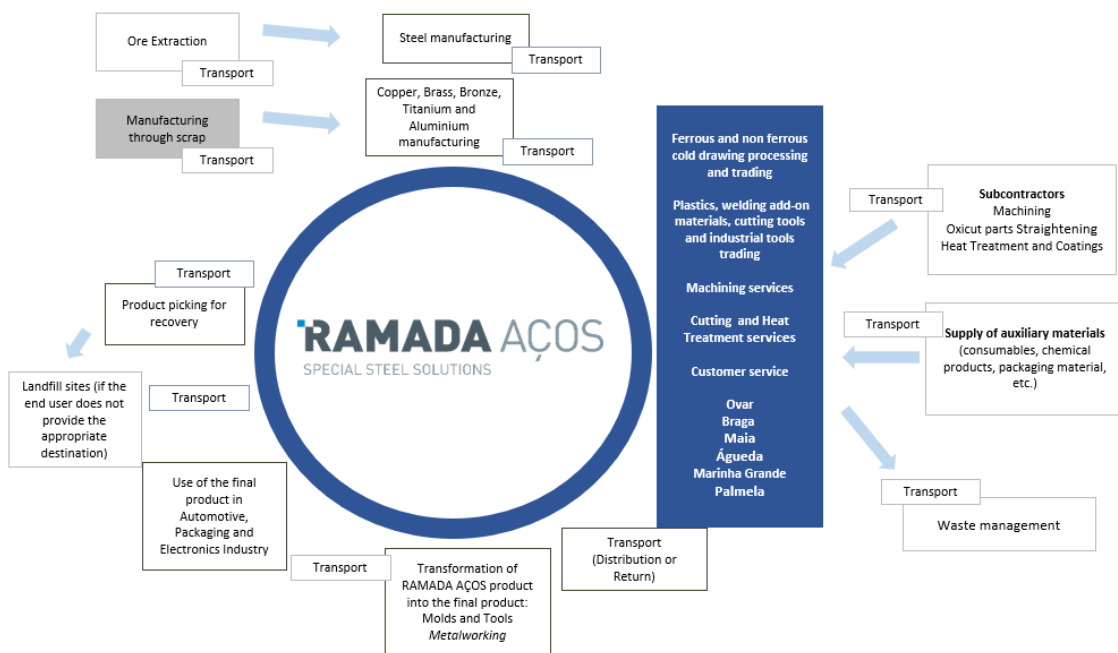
Ore Extraction

Transport

Steel manufacturing

Transport

Manufacturing through scrap

Transport

Copper, Brass, Bronze, Titanium and Aluminium manufacturing

Transport

Ferrous and non ferrous cold drawing processing and trading

Plastics, welding add-on materials, cutting tools and industrial tools trading

Machining services

Cutting and Heat Treatment services

Customer service

Ovar
Braga
Maia
Águeda
Marinha Grande
Palmela

Transport

Subcontractors
Machining
Oxicut parts Straightening
Heat Treatment and Coatings

Transport

Supply of auxiliary materials (consumables, chemical products, packaging material, etc.)

Transport

Waste management

Transport (Distribution or Return)

Transport

Transformation of RAMADA AÇOS product into the final product: Molds and Tools
*Metalworking*

Use of the final product in Automotive, Packaging and Electronics Industry

Landfill sites (if the end user does not provide the appropriate destination)

Transport

Transport

Product picking for recovery

RAMADA AÇOS
SPECIAL STEEL SOLUTIONS